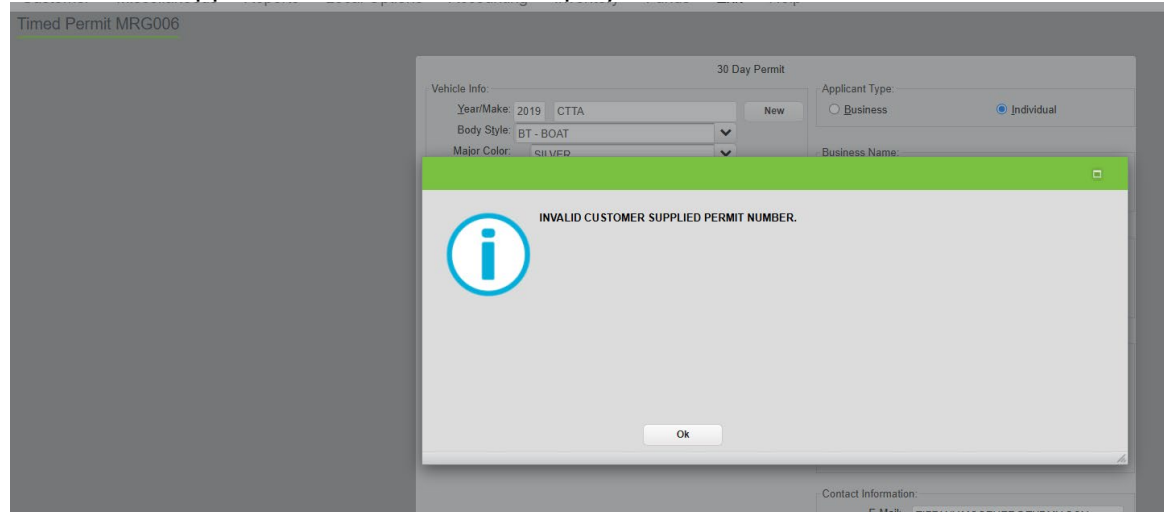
Timed Permit MRG006

30 Day Permit

Vehicle Info:
Year/Make: 2019 CTTA
New
Body Style: BT - BOAT
Major Color: SILVER

Applicant Type:
Business
Individual

Business Name:

INVALID CUSTOMER SUPPLIED PERMIT NUMBER.

Ok

Contact Information:
E-Mail: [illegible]